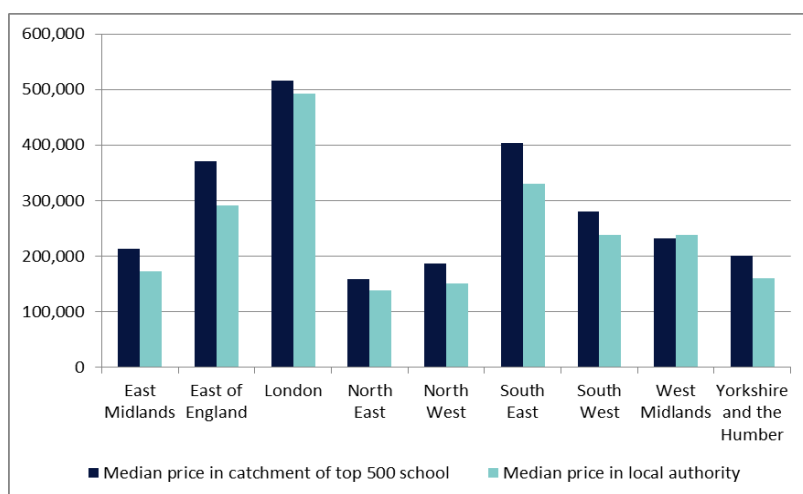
600,000
500,000
400,000
300,000
200,000
100,000
0

East Midlands
East of England
London
North East
North West
South East
South West
West Midlands
Yorkshire and the Humber

Median price in catchment of top 500 school
Median price in local authority